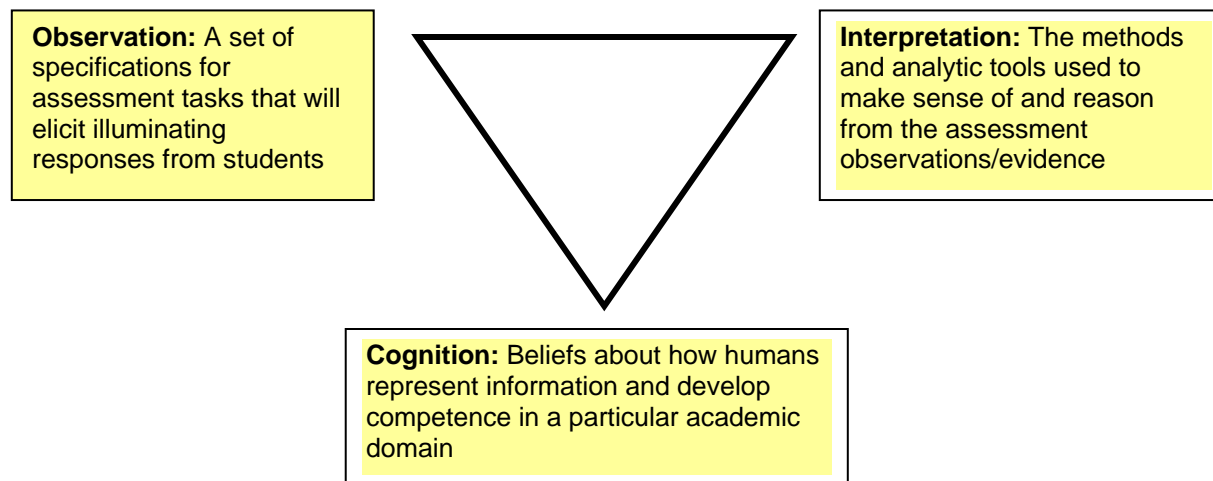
**Observation:** A set of specifications for assessment tasks that will elicit illuminating responses from students

**Interpretation:** The methods and analytic tools used to make sense of and reason from the assessment observations/evidence

**Cognition:** Beliefs about how humans represent information and develop competence in a particular academic domain